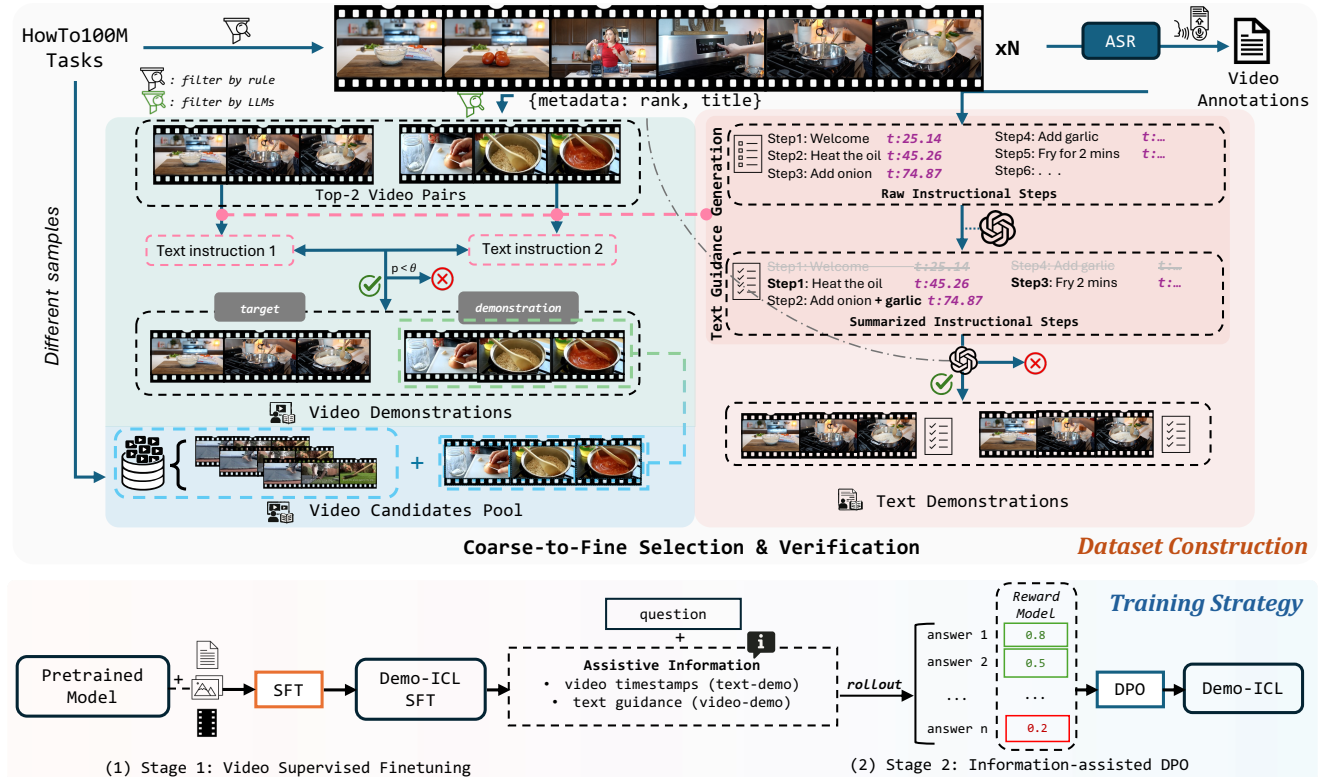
HowTo100M Tasks

: filter by rule
: filter by LLMs

xN

ASR

Video Annotations

{metadata: rank, title}

Different samples

Top-2 Video Pairs

Text instruction 1

Text instruction 2

p < $\theta$

target

demonstration

Video Demonstrations

Video Candidates Pool

+

Text Guidance Generation

Step1: Welcome t:25.14
Step2: Heat the oil t:45.26
Step3: Add onion t:74.87
Step4: Add garlic t:...
Step5: Fry for 2 mins t:...
Step6: . . .

Raw Instructional Steps

Step1: Welcome t:25.14
Step1: Heat the oil t:45.26
Step2: Add onion + garlic t:74.87
Step4: Add garlic t:...
Step3: Fry 2 mins t:...

Summarized Instructional Steps

Text Demonstrations

Coarse-to-Fine Selection & Verification

Dataset Construction

Training Strategy

Pretrained Model

+

SFT

Demo-ICL SFT

question

+

Assistive Information
• video timestamps (text-demo)
• text guidance (video-demo)

rollout

answer 1
answer 2
...
answer n

Reward Model

0.8
0.5
...
0.2

DPO

Demo-ICL

(1) Stage 1: Video Supervised Finetuning

(2) Stage 2: Information-assisted DPO